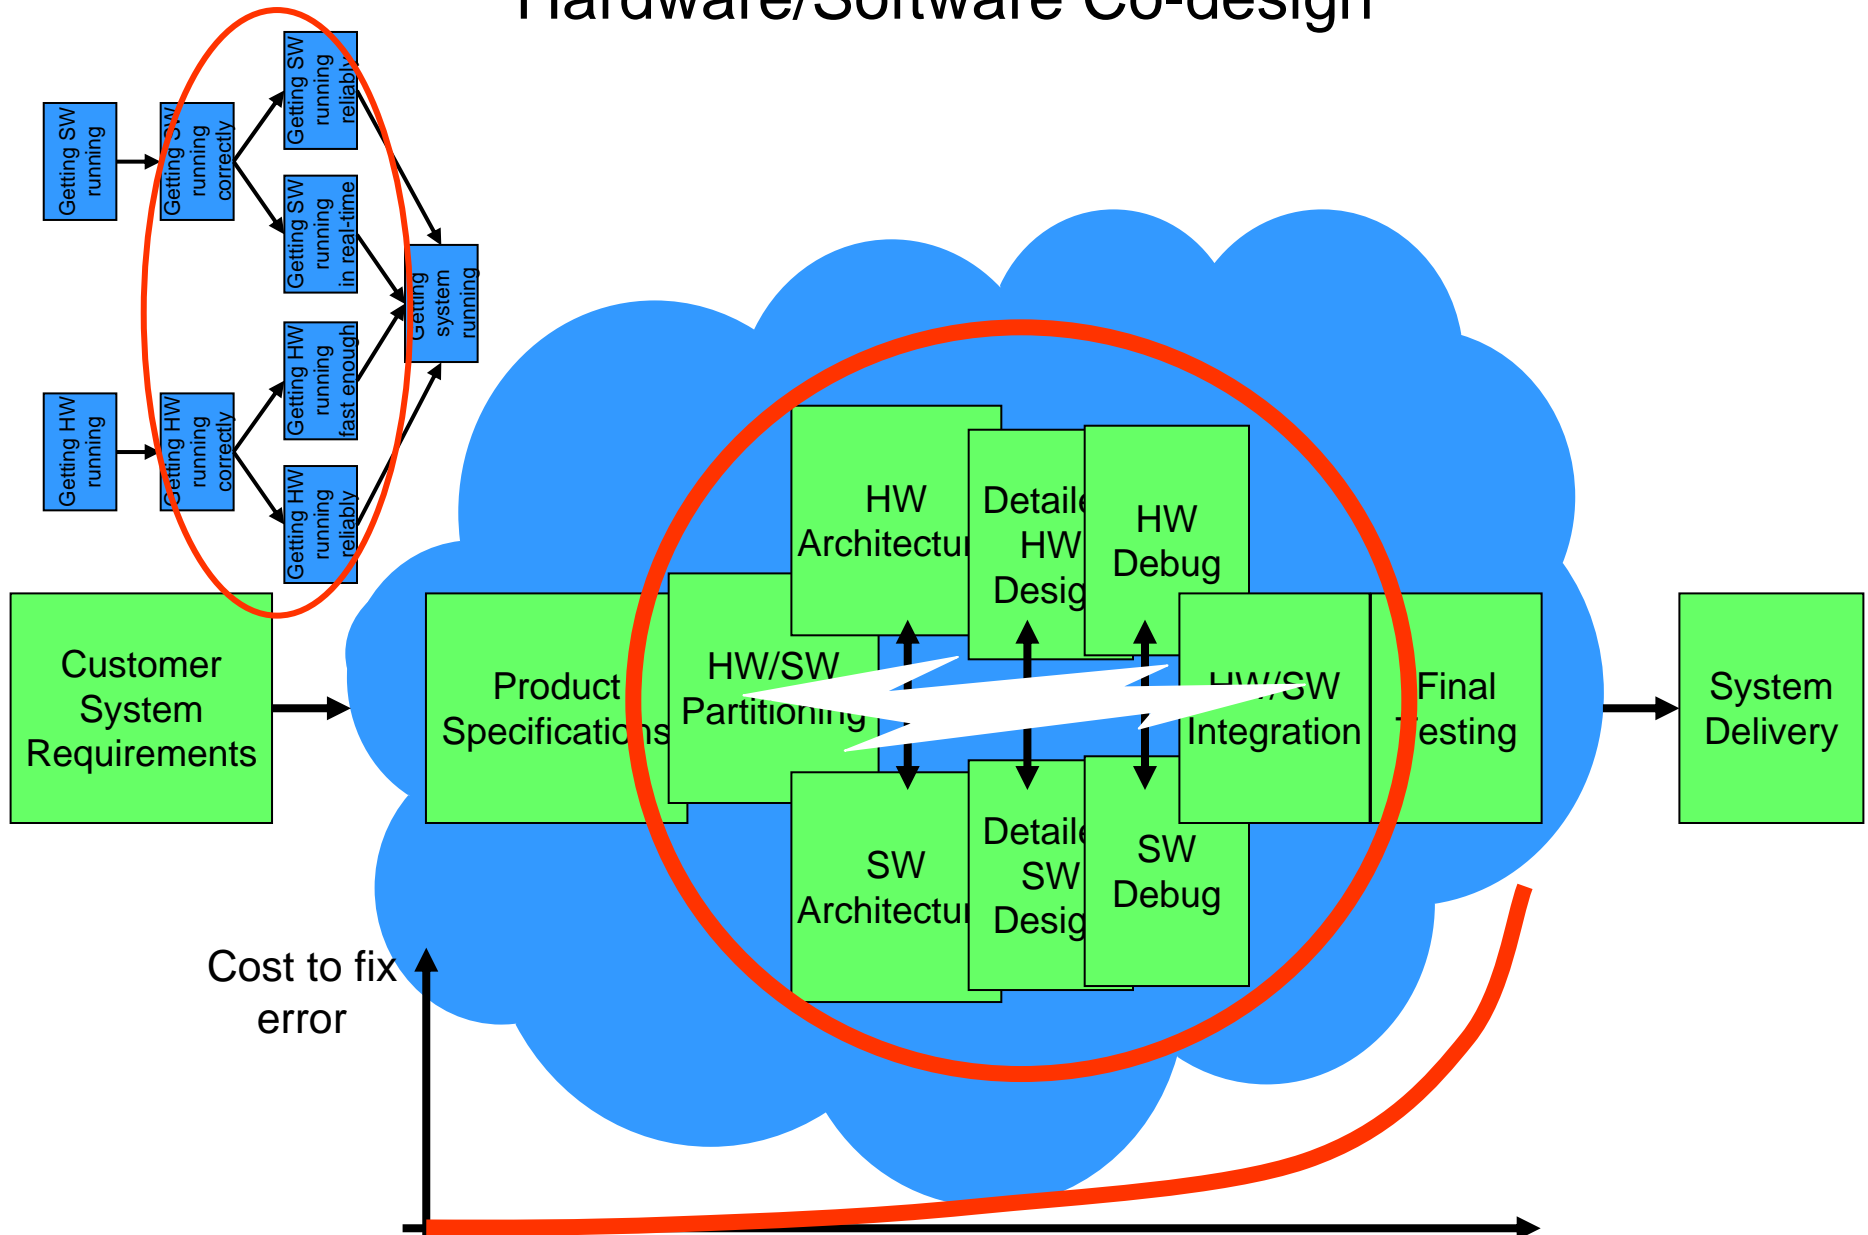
Hardware/Software Co-design

Getting SW running

Getting SW running correctly

Getting SW running reliably

Getting SW running in real-time

Getting system running

Getting HW running fast enough

Getting HW running

Getting HW running correctly

Getting HW running reliably

Customer System Requirements

Product Specifications

HW/SW Partitioning

HW Architectur

Detaile HW Desig

HW Debug

HW/SW Integration

Final Testing

SW Architectur

Detaile SW Desig

SW Debug

System Delivery

Cost to fix error